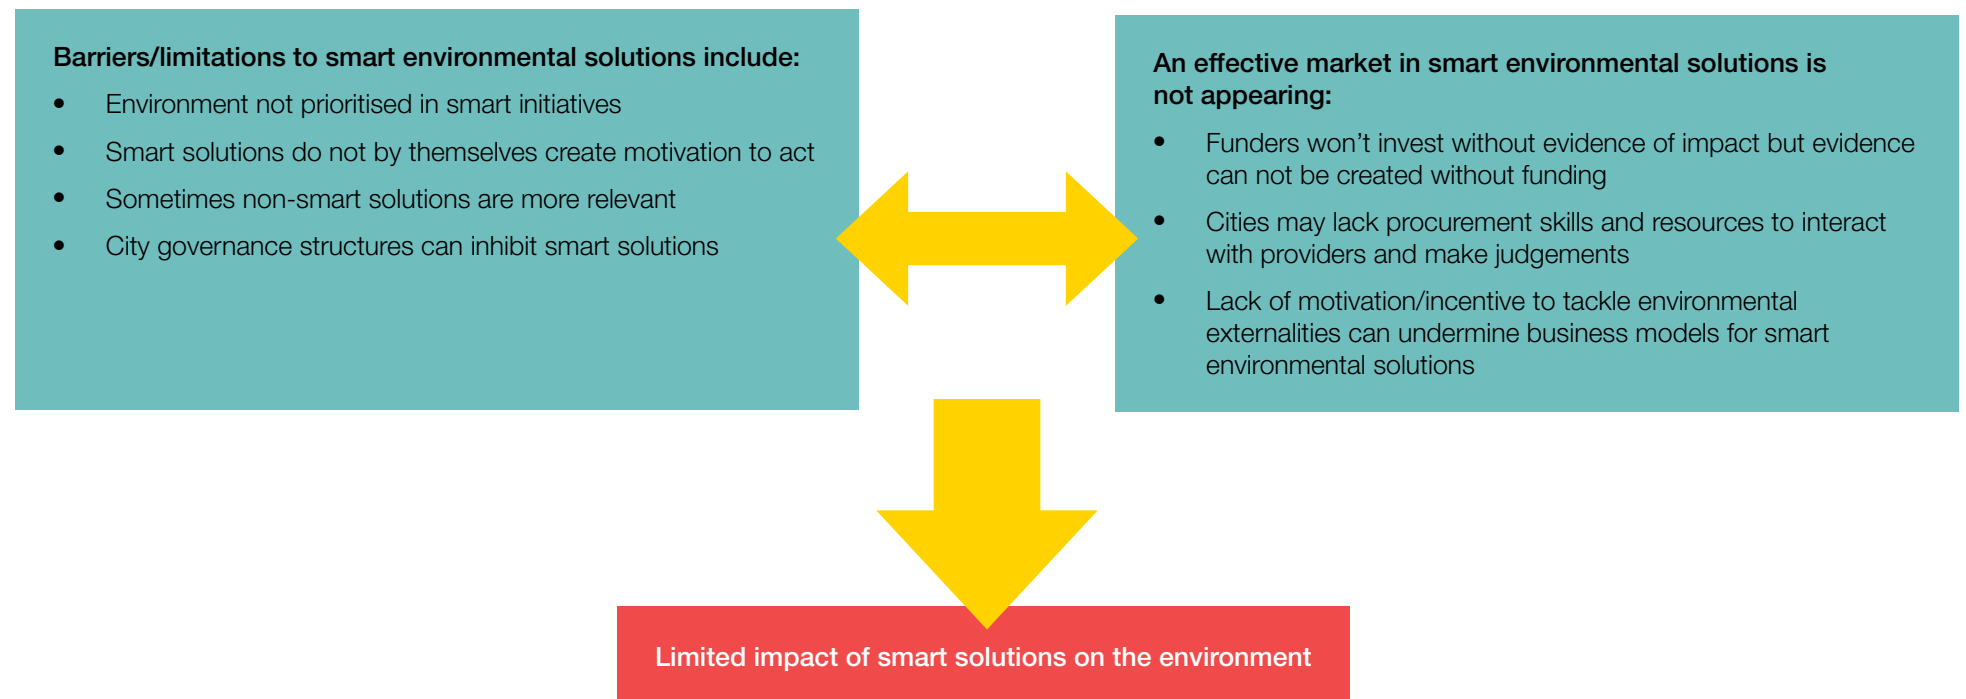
**Barriers/limitations to smart environmental solutions include:**

- Environment not prioritised in smart initiatives
- Smart solutions do not by themselves create motivation to act
- Sometimes non-smart solutions are more relevant
- City governance structures can inhibit smart solutions

**An effective market in smart environmental solutions is not appearing:**

- Funders won’t invest without evidence of impact but evidence can not be created without funding
- Cities may lack procurement skills and resources to interact with providers and make judgements
- Lack of motivation/incentive to tackle environmental externalities can undermine business models for smart environmental solutions

Limited impact of smart solutions on the environment